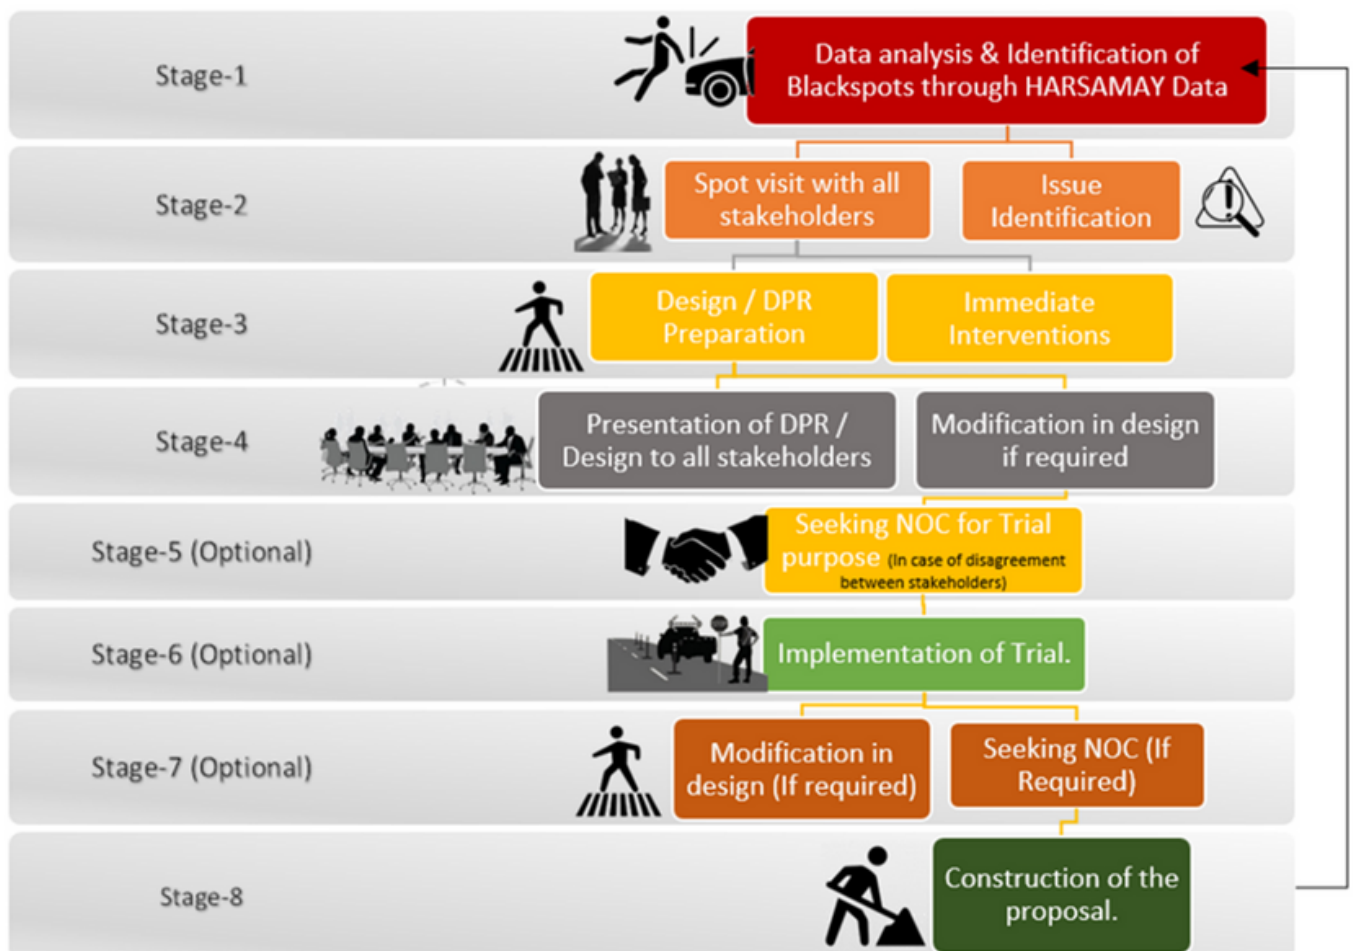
Stage-1

Data analysis & Identification of Blackspots through HARSAMAY Data

Stage-2

Spot visit with all stakeholders

Issue Identification

Stage-3

Design / DPR Preparation

Immediate Interventions

Stage-4

Presentation of DPR / Design to all stakeholders

Modification in design if required

Stage-5 (Optional)

Seeking NOC for Trial purpose (In case of disagreement between stakeholders)

Stage-6 (Optional)

Implementation of Trial.

Stage-7 (Optional)

Modification in design (If required)

Seeking NOC (If Required)

Stage-8

Construction of the proposal.